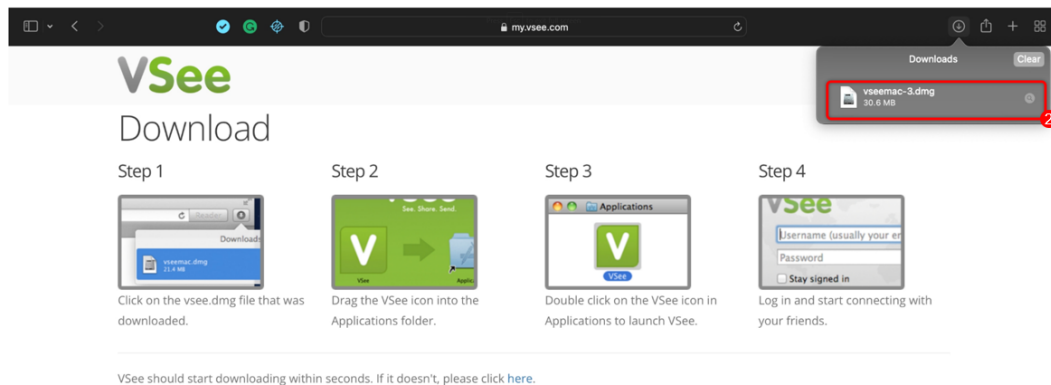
my.vsee.com

Downloads Clear

vseemac-3.dmg
30.6 MB

2

VSee

Download

Step 1

Reader

Downloads

vseemac.dmg
21.4 MB

Click on the vsee.dmg file that was downloaded.

Step 2

VSee
See. Share. Send.

V

VSee

Applications

Drag the VSee icon into the Applications folder.

Step 3

Applications

V

VSee

Double click on the VSee icon in Applications to launch VSee.

Step 4

VSee

Username (usually your e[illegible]

Password

Stay signed in

Log in and start connecting with your friends.

VSee should start downloading within seconds. If it doesn't, please click here.